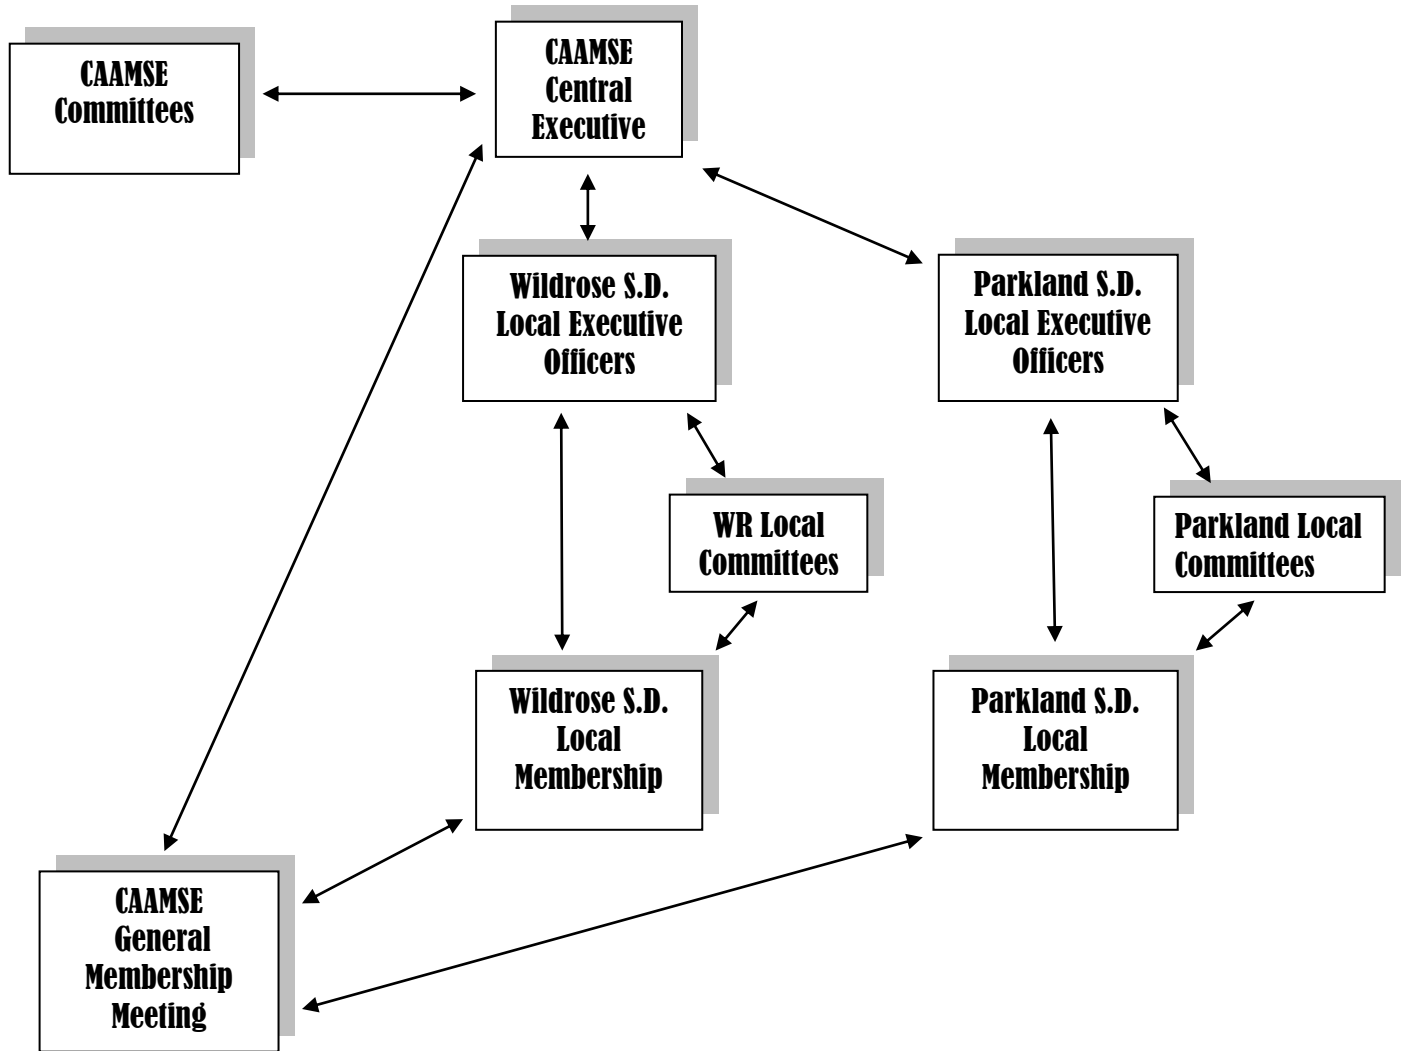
CAAMSE Committees

CAAMSE Central Executive

Wildrose S.D. Local Executive Officers

Parkland S.D. Local Executive Officers

WR Local Committees

Parkland Local Committees

Wildrose S.D. Local Membership

Parkland S.D. Local Membership

CAAMSE General Membership Meeting